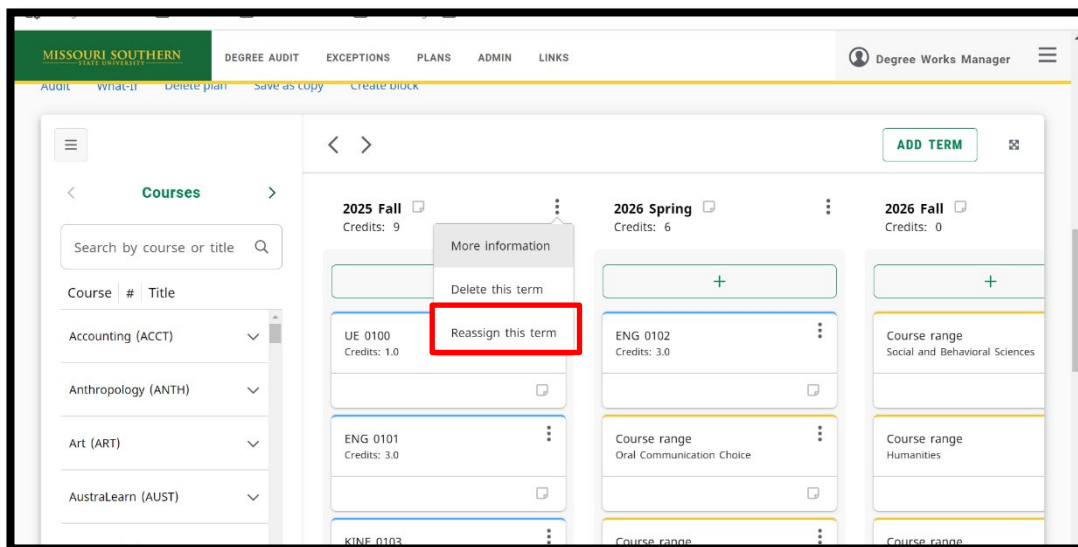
MISSOURI SOUTHERN STATE UNIVERSITY
DEGREE AUDIT EXCEPTIONS PLANS ADMIN LINKS
Degree Works Manager

Audit What-If Delete plan Save as copy Create block

ADD TERM

Courses
Search by course or title
Course # Title
Accounting (ACCT)
Anthropology (ANTH)
Art (ART)
AustraLearn (AUST)

2025 Fall
Credits: 9
More information
Delete this term
Reassign this term
UE 0100
Credits: 1.0
ENG 0101
Credits: 3.0
KINE 0103

2026 Spring
Credits: 6
+
ENG 0102
Credits: 3.0
Course range
Oral Communication Choice
Course range

2026 Fall
Credits: 0
+
Course range
Social and Behavioral Sciences
Course range
Humanities
Course range